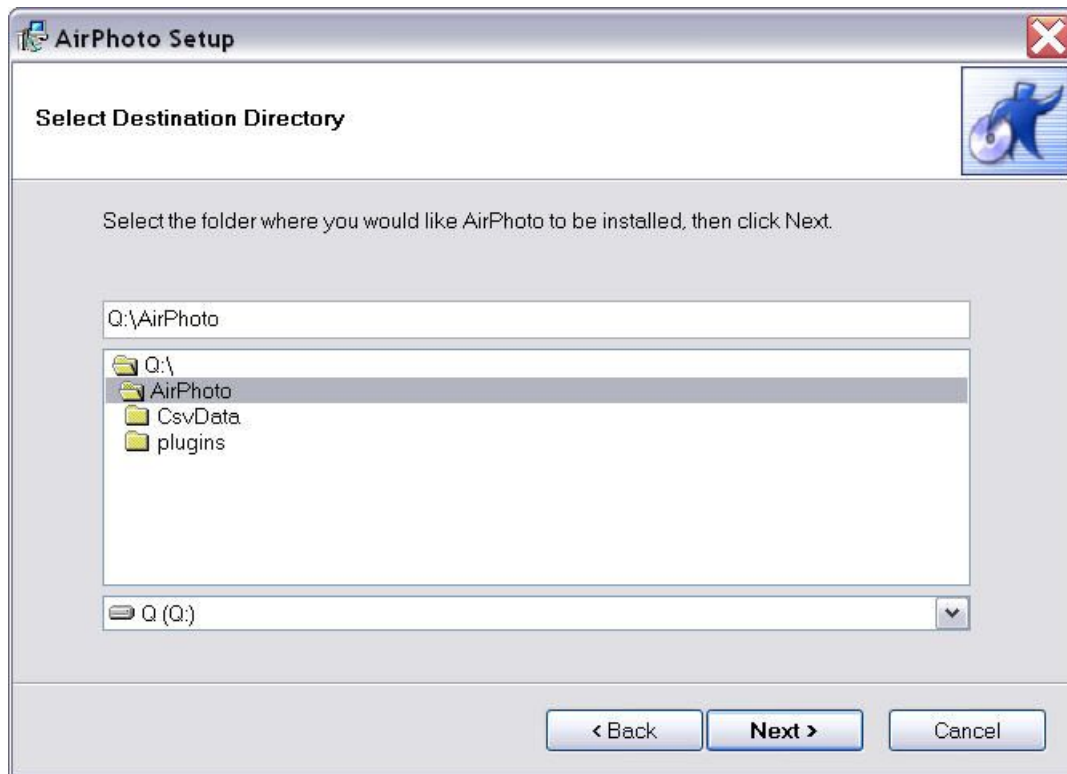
AirPhoto Setup

Select Destination Directory

Select the folder where you would like AirPhoto to be installed, then click Next.

Q:\AirPhoto

Q:\
AirPhoto
CsvData
plugins

Q (Q:)

< Back
Next >
Cancel